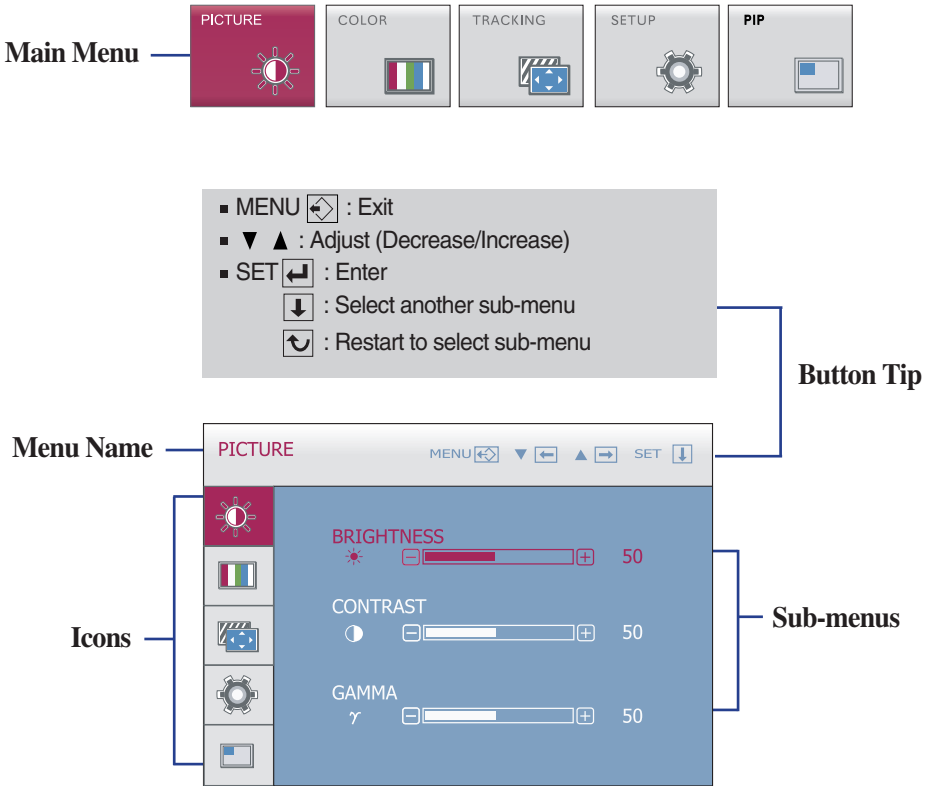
Main Menu

PICTURE

COLOR

TRACKING

SETUP

PIP

■ MENU : Exit
■ ▼ ▲ : Adjust (Decrease/Increase)
■ SET : Enter
: Select another sub-menu
: Restart to select sub-menu

Button Tip

Menu Name

PICTURE

MENU ▼ ▲ SET

BRIGHTNESS
50

CONTRAST
50

GAMMA
$\gamma$
50

Icons

Sub-menus